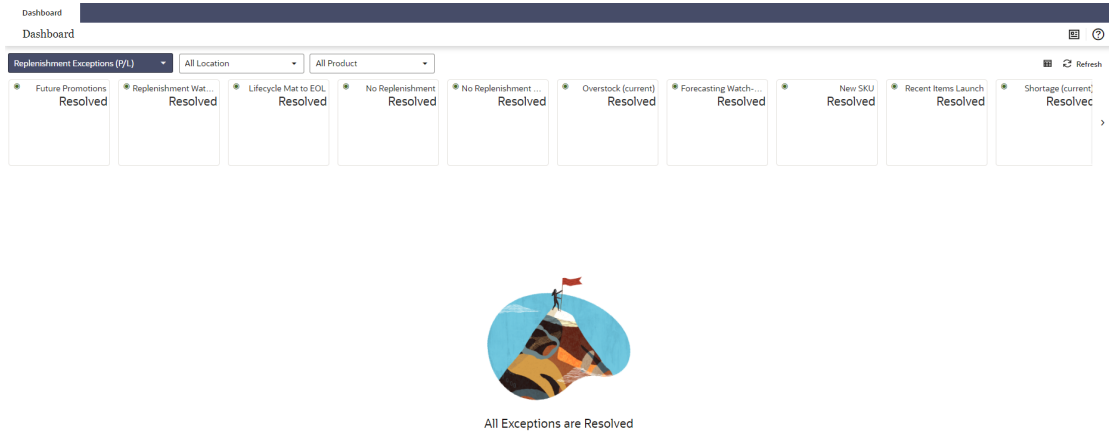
Dashboard

Dashboard

Replenishment Exceptions (P/L)

All Location

All Product

Refresh

Future Promotions
Resolved

Replenishment Wat...
Resolved

Lifecycle Mat to EOL
Resolved

No Replenishment
Resolved

No Replenishment ...
Resolved

Overstock (current)
Resolved

Forecasting Watch-...
Resolved

New SKU
Resolved

Recent Items Launch
Resolved

Shortage (current)
Resolved

All Exceptions are Resolved